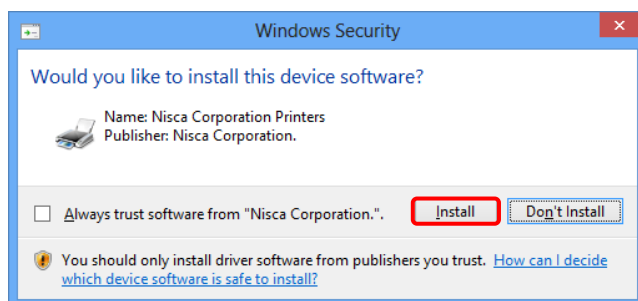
Windows Security

Would you like to install this device software?

Name: Nisca Corporation Printers
Publisher: Nisca Corporation.

Always trust software from "Nisca Corporation.".

Install

Don't Install

You should only install driver software from publishers you trust. How can I decide which device software is safe to install?